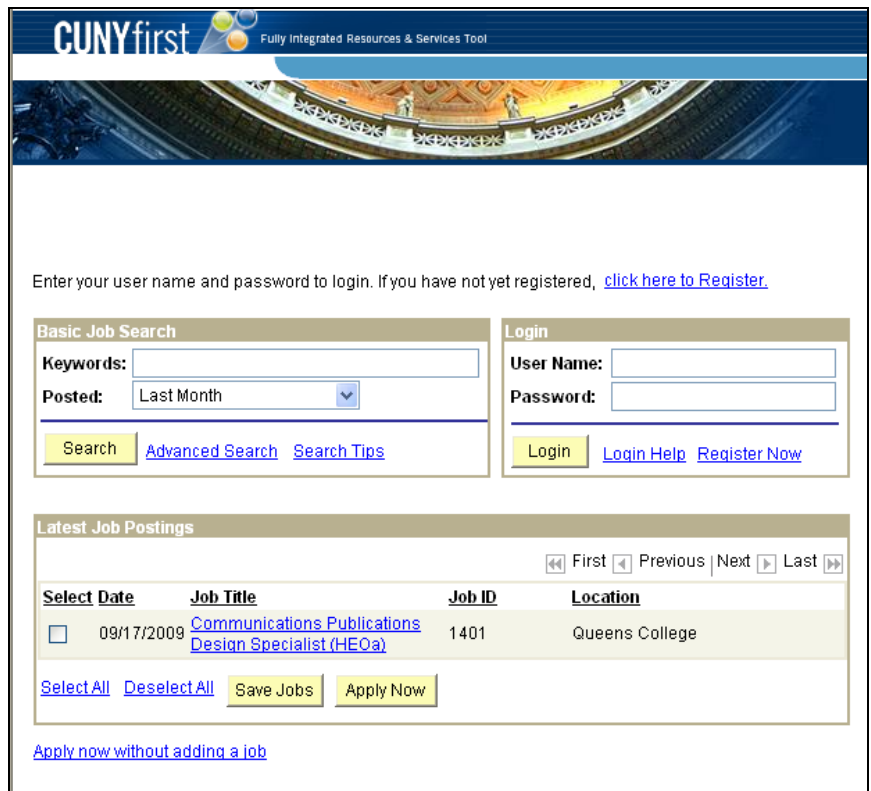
CUNYfirst Fully Integrated Resources & Services Tool

Enter your user name and password to login. If you have not yet registered, click here to Register.

Basic Job Search
Keywords:
Posted: Last Month
Search Advanced Search Search Tips

Login
User Name:
Password:
Login Login Help Register Now

Latest Job Postings
First Previous | Next Last

| Select | Date | Job Title | Job ID | Location |
|---|---|---|---|---|
| | 09/17/2009 | Communications Publications Design Specialist (HEOa) | 1401 | Queens College |

Select All Deselect All Save Jobs Apply Now

Apply now without adding a job